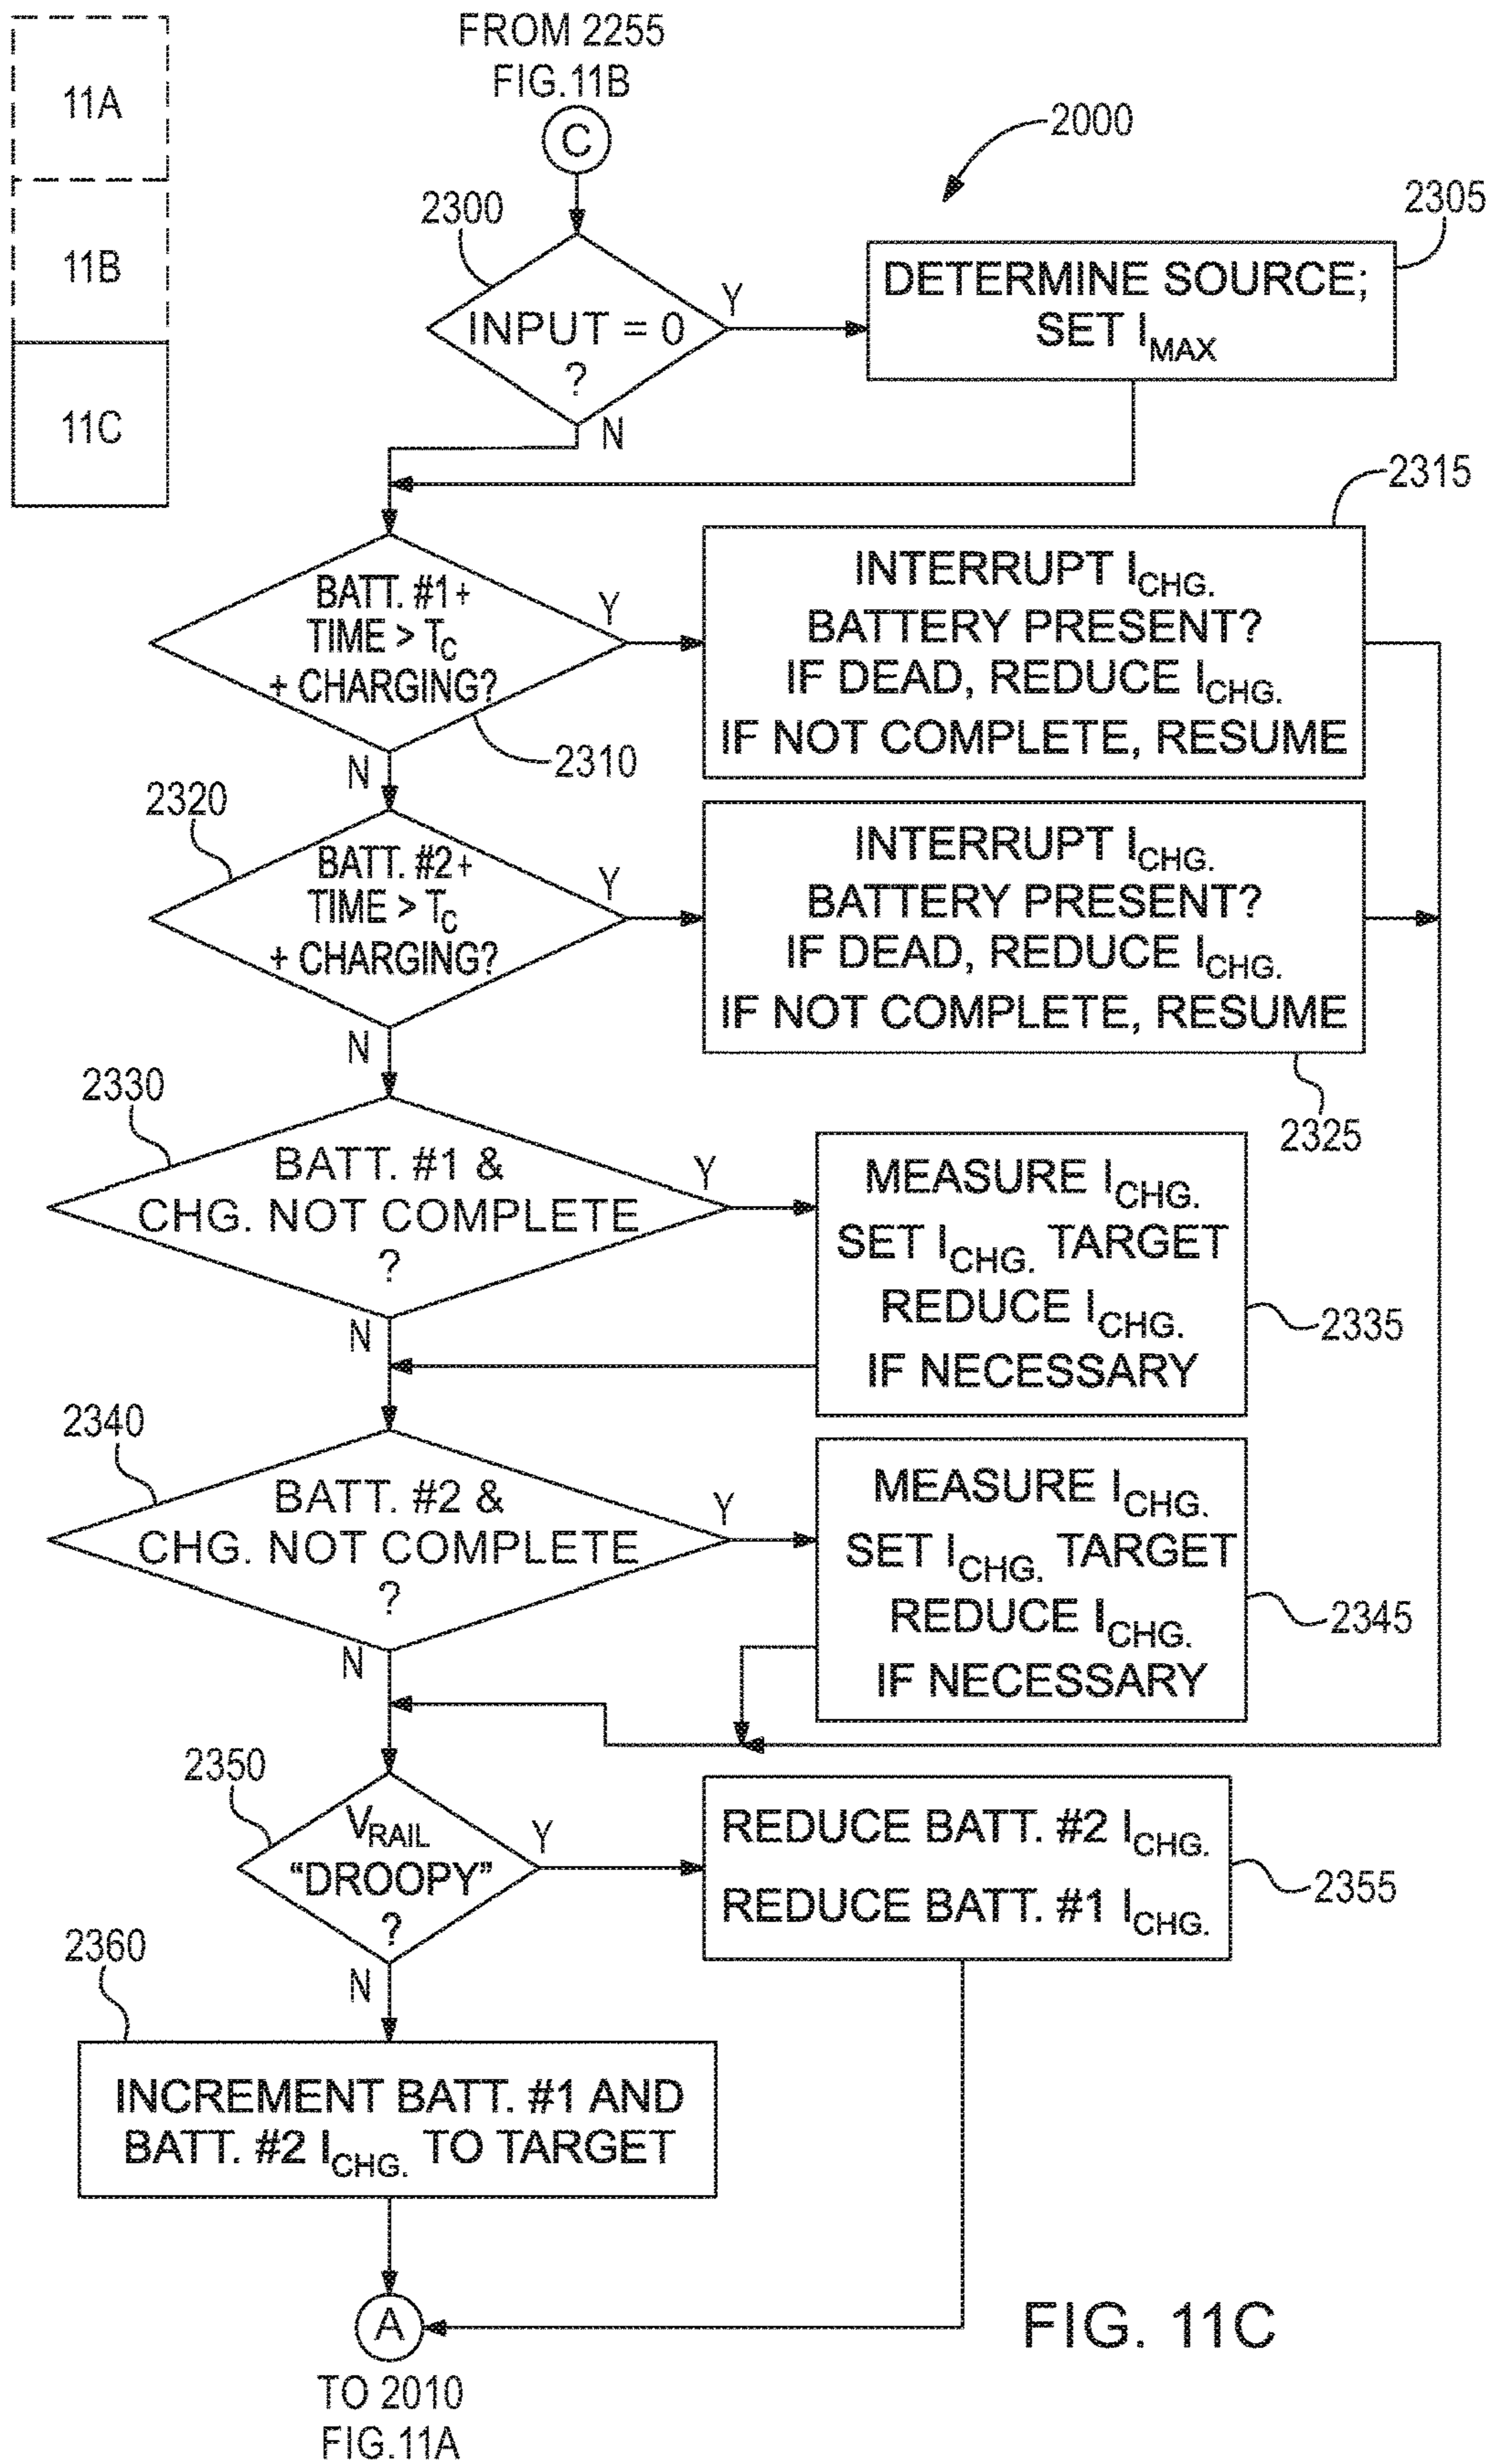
11A

11B

11C

FROM 2255
FIG.11B

C

2000

2300

INPUT = 0
?

Y

N

2305

DETERMINE SOURCE;
SET $I_{MAX}$

2315

BATT. #1+
TIME > $T_C$
+ CHARGING?

Y

N

2310

INTERRUPT $I_{CHG.}$
BATTERY PRESENT?
IF DEAD, REDUCE $I_{CHG.}$
IF NOT COMPLETE, RESUME

2320

BATT. #2+
TIME > $T_C$
+ CHARGING?

Y

N

INTERRUPT $I_{CHG.}$
BATTERY PRESENT?
IF DEAD, REDUCE $I_{CHG.}$
IF NOT COMPLETE, RESUME

2325

2330

BATT. #1 &
CHG. NOT COMPLETE
?

Y

N

MEASURE $I_{CHG.}$
SET $I_{CHG.}$ TARGET
REDUCE $I_{CHG.}$
IF NECESSARY

2335

2340

BATT. #2 &
CHG. NOT COMPLETE
?

Y

N

MEASURE $I_{CHG.}$
SET $I_{CHG.}$ TARGET
REDUCE $I_{CHG.}$
IF NECESSARY

2345

2350

$V_{RAIL}$
"DROOPY"
?

Y

N

REDUCE BATT. #2 $I_{CHG.}$
REDUCE BATT. #1 $I_{CHG.}$

2355

2360

INCREMENT BATT. #1 AND
BATT. #2 $I_{CHG.}$ TO TARGET

A

TO 2010
FIG.11A

FIG. 11C